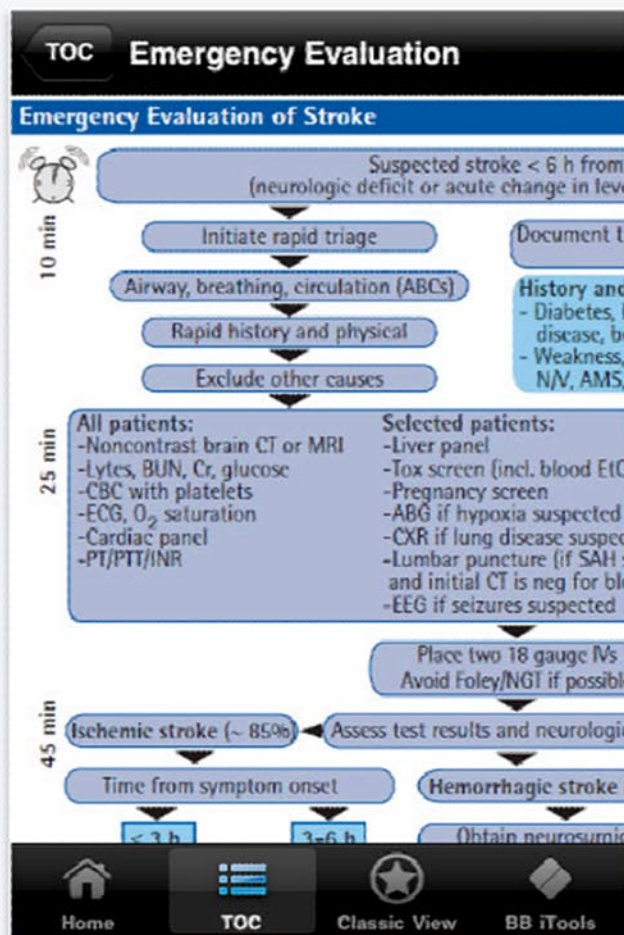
TOC Emergency Evaluation

Emergency Evaluation of Stroke

Suspected stroke < 6 h from
(neurologic deficit or acute change in leve

10 min

Initiate rapid triage

Document t

Airway, breathing, circulation (ABCs)

History and
- Diabetes,
disease, b
- Weakness,
N/V, AMS,

Rapid history and physical

Exclude other causes

25 min

All patients:
-Noncontrast brain CT or MRI
-Lytes, BUN, Cr, glucose
-CBC with platelets
-ECG, $O_2$ saturation
-Cardiac panel
-PT/PTT/INR

Selected patients:
-Liver panel
-Tox screen (incl. blood EtO
-Pregnancy screen
-ABG if hypoxia suspected
-CXR if lung disease suspec
-Lumbar puncture (if SAH
and initial CT is neg for bl
-EEG if seizures suspected

Place two 18 gauge IVs
Avoid Foley/NGT if possibl

45 min

Ischemic stroke (~ 85%)

Assess test results and neurologi

Time from symptom onset

Hemorrhagic stroke

< 3 h

3–6 h

Obtain neurosurgi

Home

TOC

Classic View

BB iTools